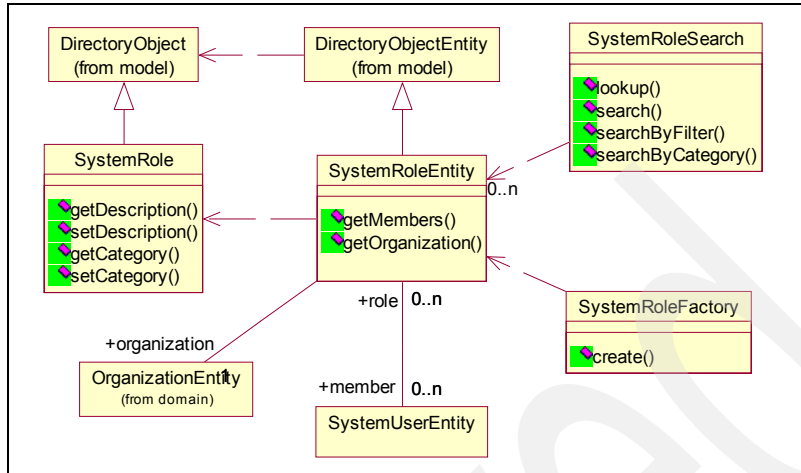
DirectoryObject
(from model)

DirectoryObjectEntity
(from model)

SystemRoleSearch

lookup()
search()
searchByFilter()
searchByCategory()

SystemRole

getDescription()
setDescription()
getCategory()
setCategory()

SystemRoleEntity

getMembers()
getOrganization()

0..n

+role 0..n

SystemRoleFactory

create()

+organization

OrganizationEntity
(from domain)

1

+member 0..n

SystemUserEntity